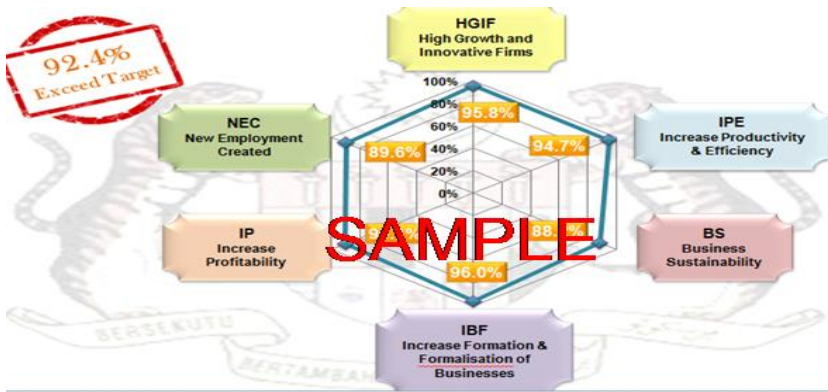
92.4%
Exceed Target

HGIF
High Growth and Innovative Firms

NEC
New Employment Created

IPE
Increase Productivity & Efficiency

IP
Increase Profitability

BS
Business Sustainability

IBF
Increase Formation & Formalisation of Businesses

100%
80%
60%
40%
20%
0%

95.8%
94.7%
89.6%
88.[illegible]%
9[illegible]%
96.0%

SAMPLE

BERSEKUTU
BERTAMBAH